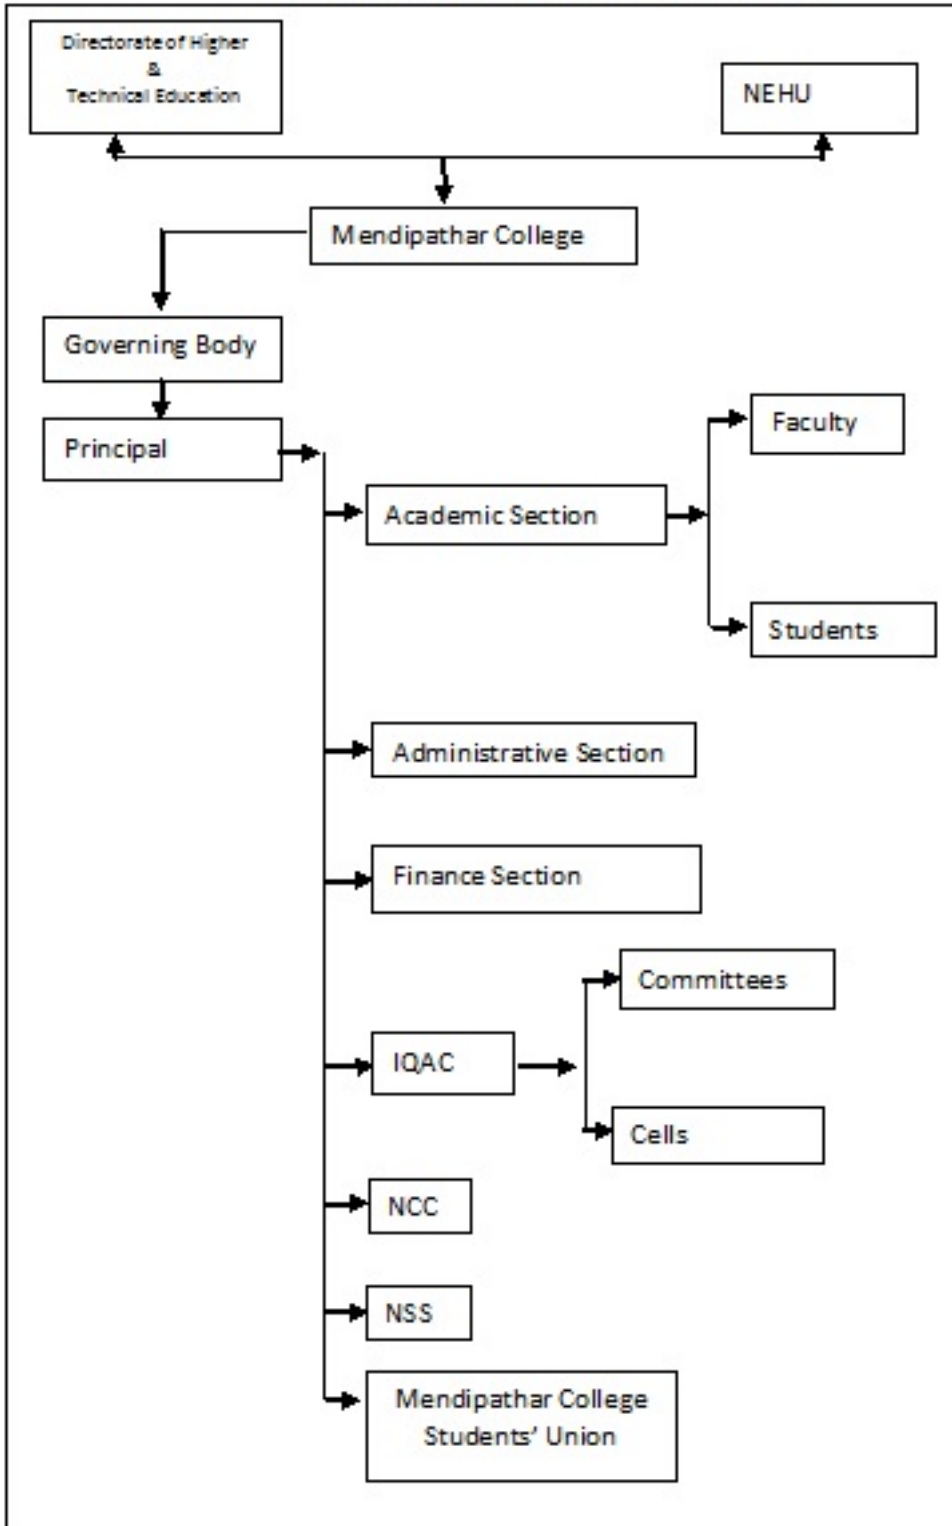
Directorate of Higher
&
Technical Education

NEHU

Mendipathar College

Governing Body

Principal

Faculty

Academic Section

Students

Administrative Section

Finance Section

Committees

IQAC

Cells

NCC

NSS

Mendipathar College Students' Union